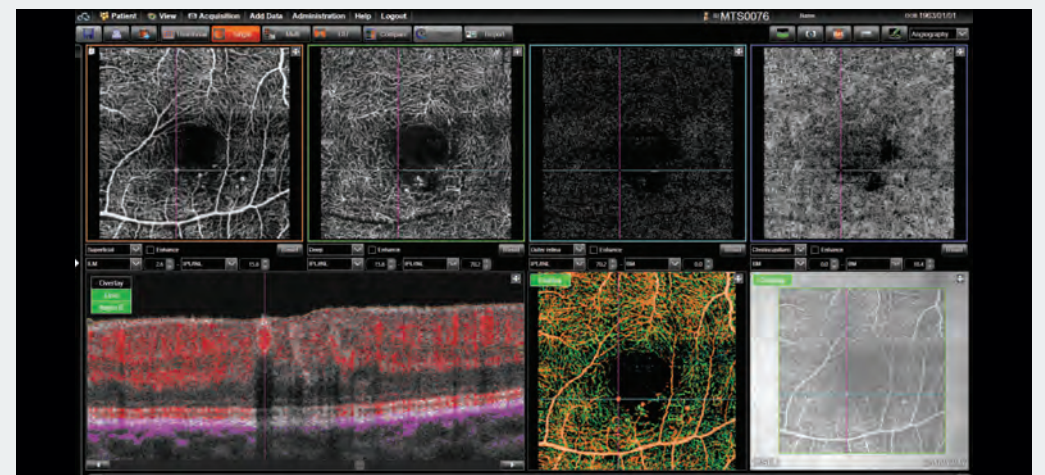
Patient View Acquisition Add Data Administration Help Logout
MTS0076
Name
DOB 1963/01/01
Angiography
Superficial Enhance
ILM 2.6 IPL/INL 15.6
Deep Enhance
IPL/INL 15.6 IPL/INL 70.2
Outer retina Enhance
IPL/INL 70.2 BM 0.0
Choriocapillaris Enhance
BM 0.0 BM 10.4
Overlay
Overlay
Overlay